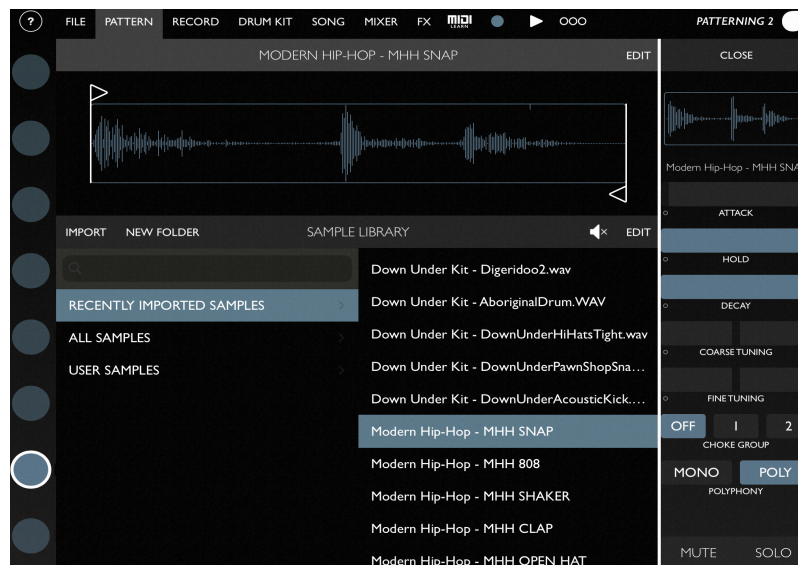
? FILE PATTERN RECORD DRUM KIT SONG MIXER FX MIDI LEARN OOO PATTERNING 2

MODERN HIP-HOP - MHH SNAP EDIT

CLOSE

Modern Hip-Hop - MHH SNA

ATTACK

HOLD

DECAY

COARSE TUNING

FINE TUNING

OFF 1 2

CHOKE GROUP

MONO POLY

POLYPHONY

MUTE SOLO

IMPORT NEW FOLDER SAMPLE LIBRARY EDIT

RECENTLY IMPORTED SAMPLES

ALL SAMPLES

USER SAMPLES

Down Under Kit - Digeridoo2.wav

Down Under Kit - AboriginalDrum.WAV

Down Under Kit - DownUnderHiHatsTight.wav

Down Under Kit - DownUnderPawnShopSna…

Down Under Kit - DownUnderAcousticKick.…

Modern Hip-Hop - MHH SNAP

Modern Hip-Hop - MHH 808

Modern Hip-Hop - MHH SHAKER

Modern Hip-Hop - MHH CLAP

Modern Hip-Hop - MHH OPEN HAT